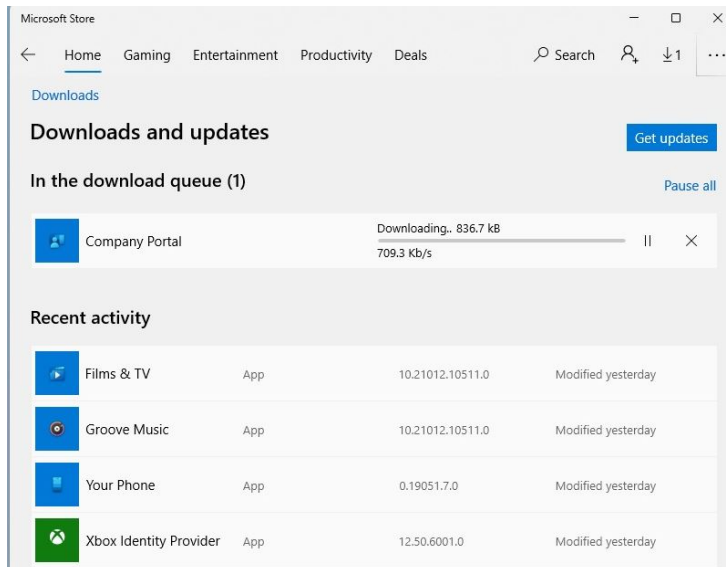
Microsoft Store

Home Gaming Entertainment Productivity Deals Search 1 ...

Downloads

Downloads and updates

Get updates

In the download queue (1)

Pause all

Company Portal

Downloading.. 836.7 kB

709.3 Kb/s

Recent activity

| Films & TV | App | 10.21012.10511.0 | Modified yesterday |
|---|---|---|---|
| Groove Music | App | 10.21012.10511.0 | Modified yesterday |
| Your Phone | App | 0.19051.7.0 | Modified yesterday |
| Xbox Identity Provider | App | 12.50.6001.0 | Modified yesterday |